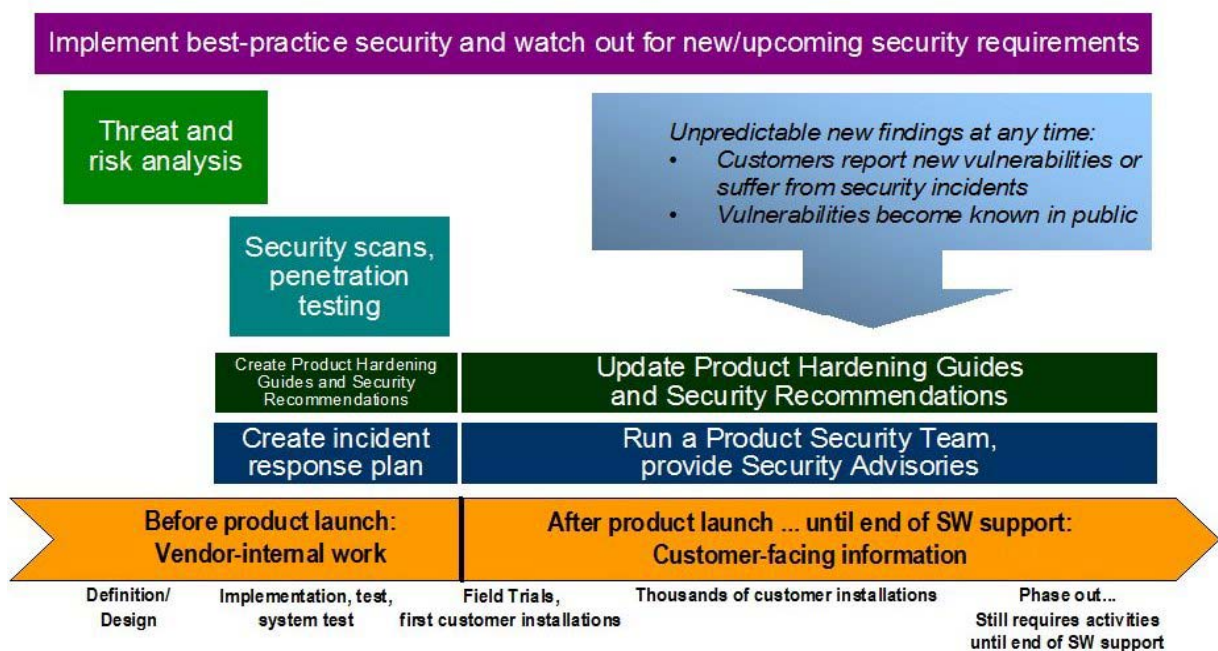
Implement best-practice security and watch out for new/upcoming security requirements

Threat and risk analysis

Unpredictable new findings at any time:
• Customers report new vulnerabilities or suffer from security incidents
• Vulnerabilities become known in public

Security scans, penetration testing

Create Product Hardening Guides and Security Recommendations

Update Product Hardening Guides and Security Recommendations

Create incident response plan

Run a Product Security Team, provide Security Advisories

Before product launch: Vendor-internal work

After product launch ... until end of SW support: Customer-facing information

Definition/ Design

Implementation, test, system test

Field Trials, first customer installations

Thousands of customer installations

Phase out... Still requires activities until end of SW support